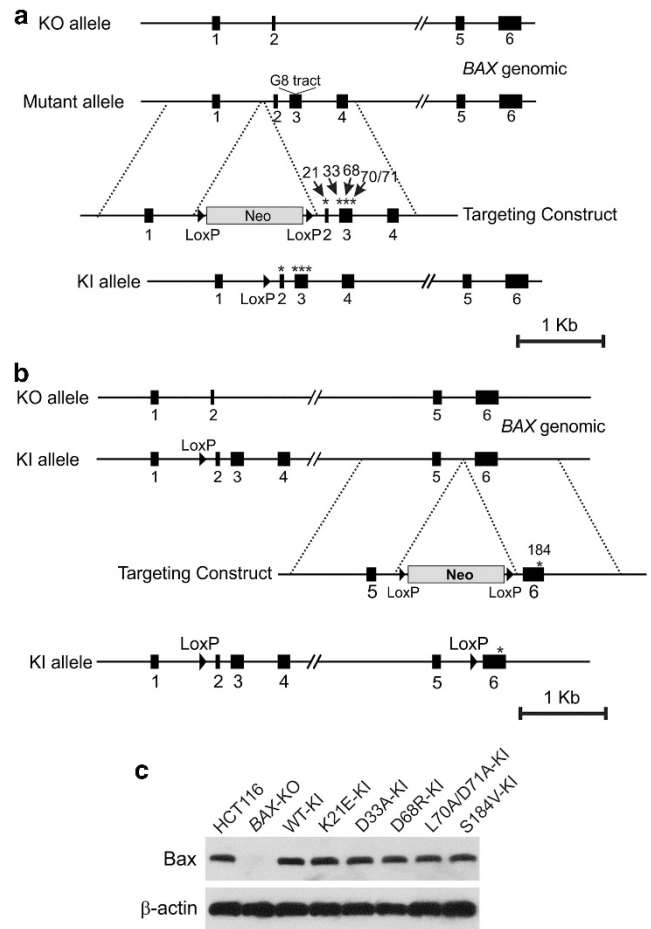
a

KO allele 1 2 5 6

BAX genomic

Mutant allele G8 tract 1 2 3 4 5 6

21 33 68 70/71

Targeting Construct 1 LoxP Neo LoxP 2 * 3 *** 4

KI allele 1 LoxP 2 * 3 *** 4 5 6

1 Kb

b

KO allele 1 2 5 6

BAX genomic

KI allele 1 LoxP 2 3 4 5 6

Targeting Construct 5 LoxP Neo LoxP 6 184 *

KI allele 1 LoxP 2 3 4 5 LoxP 6 *

1 Kb

c

HCT116 BAX-KO WT-KI K21E-KI D33A-KI D68R-KI L70A/D71A-KI S184V-KI

Bax

β-actin